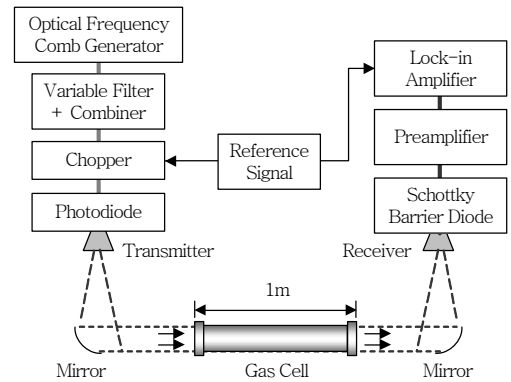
Optical Frequency Comb Generator

Variable Filter + Combiner

Chopper

Photodiode

Transmitter

Reference Signal

Lock-in Amplifier

Preamplifier

Schottky Barrier Diode

Receiver

1m

Mirror

Gas Cell

Mirror